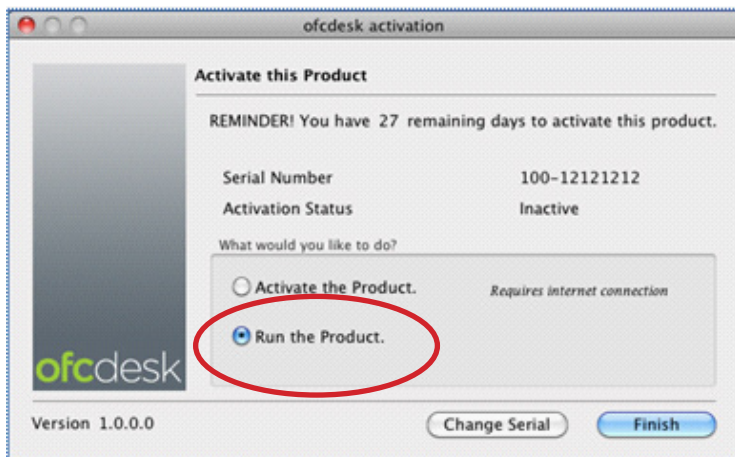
ofcdesk activation

Activate this Product

REMINDER! You have 27 remaining days to activate this product.

| Serial Number | 100-12121212 |
|---|---|
| Activation Status | Inactive |

What would you like to do?

Activate the Product.

Requires internet connection

Run the Product.

ofcdesk

Version 1.0.0.0

Change Serial

Finish